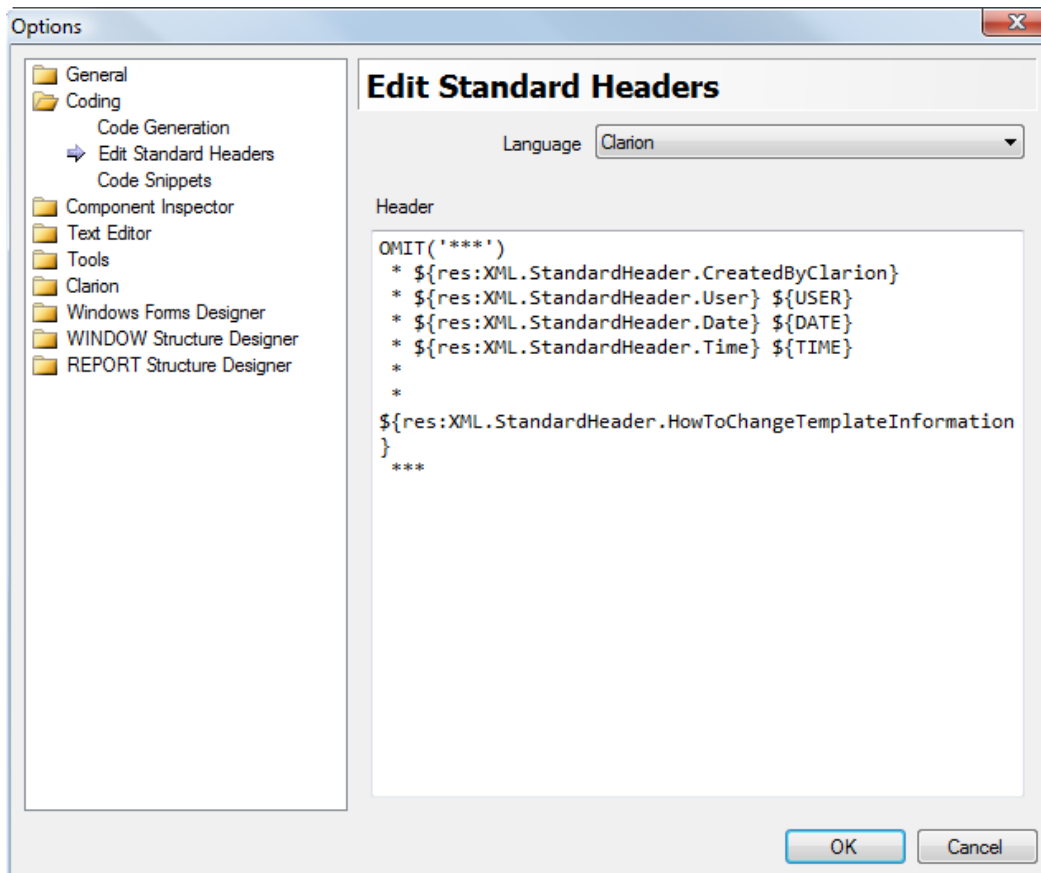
Options

General
Coding
Code Generation
Edit Standard Headers
Code Snippets
Component Inspector
Text Editor
Tools
Clarion
Windows Forms Designer
WINDOW Structure Designer
REPORT Structure Designer

Edit Standard Headers

Language Clarion

Header

OMIT('***')
 * ${res:XML.StandardHeader.CreatedByClarion}
 * ${res:XML.StandardHeader.User} ${USER}
 * ${res:XML.StandardHeader.Date} ${DATE}
 * ${res:XML.StandardHeader.Time} ${TIME}
 *
 *
${res:XML.StandardHeader.HowToChangeTemplateInformation}
 ***

OK Cancel